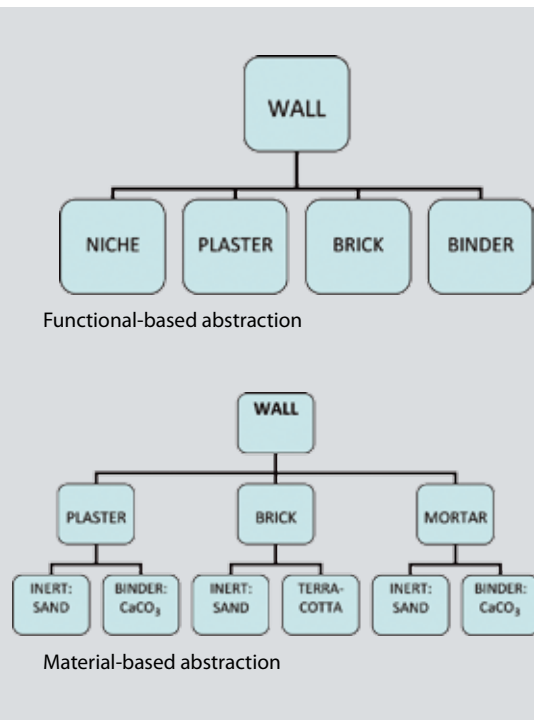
WALL

NICHE

PLASTER

BRICK

BINDER

Functional-based abstraction

WALL

PLASTER

BRICK

MORTAR

INERT: SAND

BINDER: $CaCO_3$

INERT: SAND

TERRA-COTTA

INERT: SAND

BINDER: $CaCO_3$

Material-based abstraction